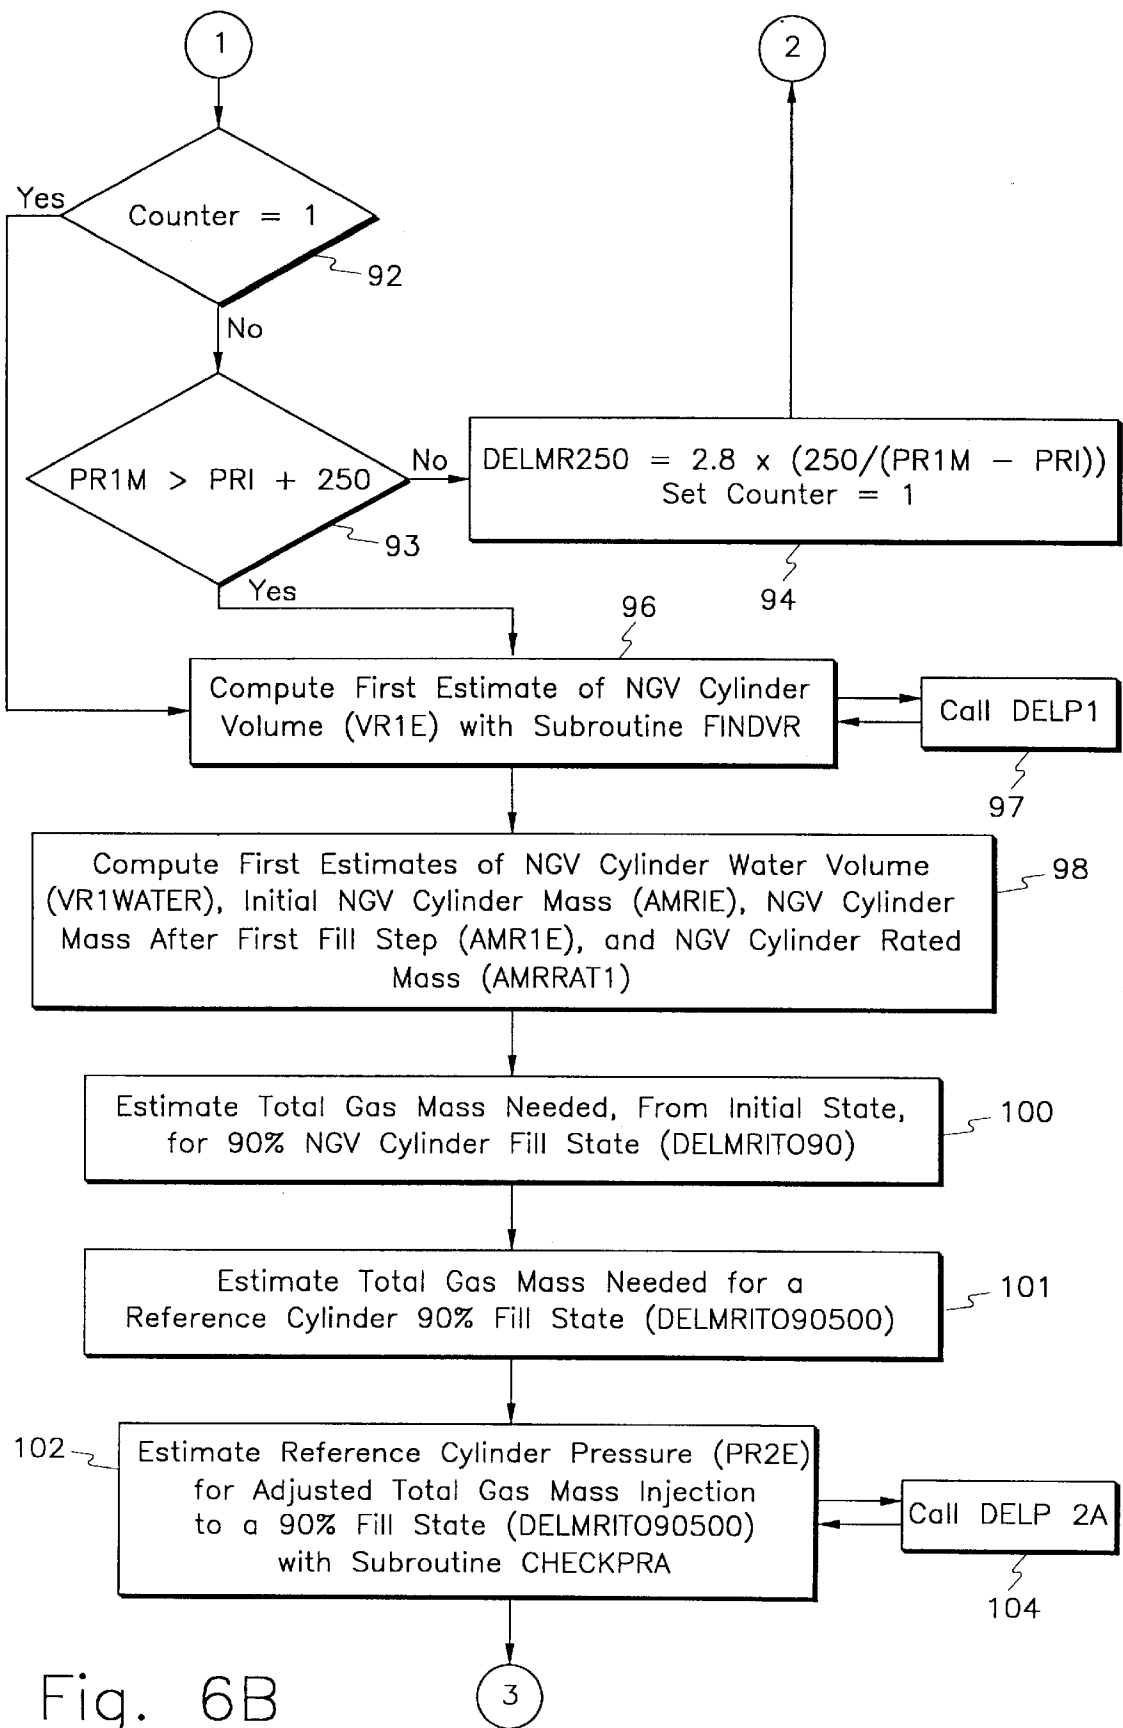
1

2

Yes

Counter = 1

92

No

PR1M > PRI + 250

No

DELMR250 = 2.8 x (250/(PR1M − PRI))
Set Counter = 1

93

Yes

94

96

Compute First Estimate of NGV Cylinder Volume (VR1E) with Subroutine FINDVR

Call DELP1

97

Compute First Estimates of NGV Cylinder Water Volume (VR1WATER), Initial NGV Cylinder Mass (AMRIE), NGV Cylinder Mass After First Fill Step (AMR1E), and NGV Cylinder Rated Mass (AMRRAT1)

98

Estimate Total Gas Mass Needed, From Initial State, for 90% NGV Cylinder Fill State (DELMRITO90)

100

Estimate Total Gas Mass Needed for a Reference Cylinder 90% Fill State (DELMRITO90500)

101

102

Estimate Reference Cylinder Pressure (PR2E) for Adjusted Total Gas Mass Injection to a 90% Fill State (DELMRITO90500) with Subroutine CHECKPRA

Call DELP 2A

104

Fig. 6B

3